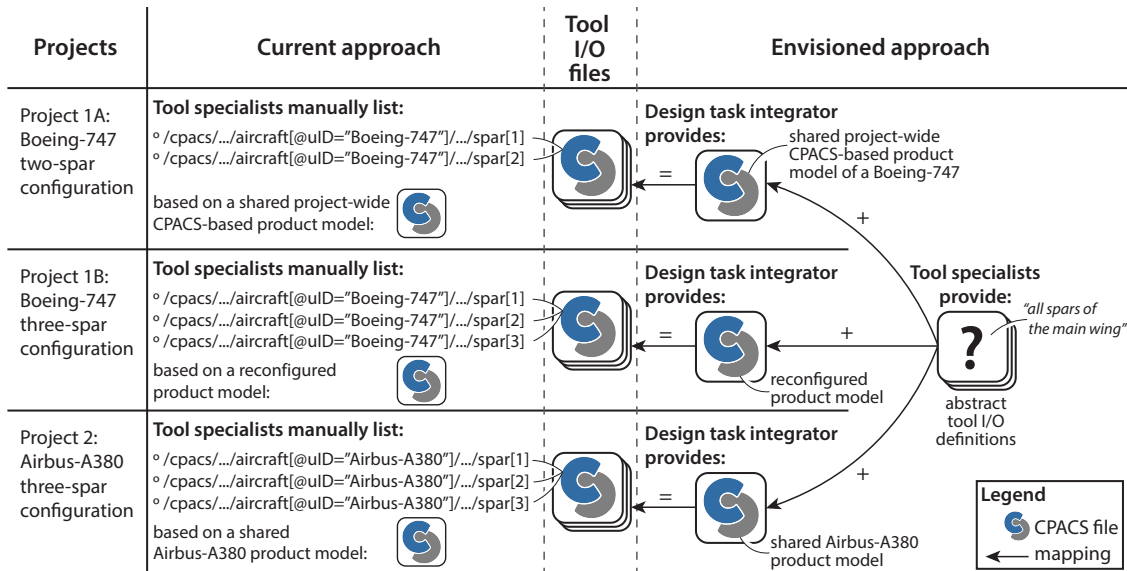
| Projects | Current approach | Tool I/O files | Envisioned approach |
|---|---|---|---|
| Project 1A: Boeing-747 two-spar configuration | **Tool specialists manually list:** ◦ /cpacs/.../aircraft[@uID="Boeing-747"]/.../spar[1] ◦ /cpacs/.../aircraft[@uID="Boeing-747"]/.../spar[2] based on a shared project-wide CPACS-based product model: | | = **Design task integrator provides:** shared project-wide CPACS-based product model of a Boeing-747 |
| Project 1B: Boeing-747 three-spar configuration | **Tool specialists manually list:** ◦ /cpacs/.../aircraft[@uID="Boeing-747"]/.../spar[1] ◦ /cpacs/.../aircraft[@uID="Boeing-747"]/.../spar[2] ◦ /cpacs/.../aircraft[@uID="Boeing-747"]/.../spar[3] based on a reconfigured product model: | | = **Design task integrator provides:** reconfigured product model |
| Project 2: Airbus-A380 three-spar configuration | **Tool specialists manually list:** ◦ /cpacs/.../aircraft[@uID="Airbus-A380"]/.../spar[1] ◦ /cpacs/.../aircraft[@uID="Airbus-A380"]/.../spar[2] ◦ /cpacs/.../aircraft[@uID="Airbus-A380"]/.../spar[3] based on a shared Airbus-A380 product model: | | = **Design task integrator provides:** shared Airbus-A380 product model |

+ + +

**Tool specialists provide:** "all spars of the main wing"

?

abstract tool I/O definitions

**Legend**
CPACS file
mapping